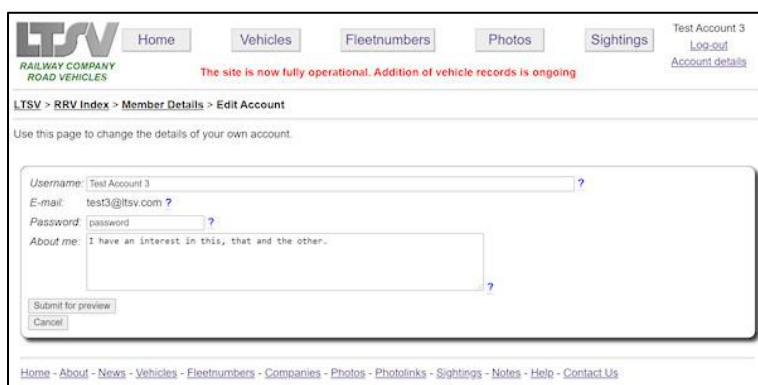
LTSV
RAILWAY COMPANY ROAD VEHICLES

Home Vehicles Fleetnumbers Photos Sightings

Test Account 3
Log-out
Account details

The site is now fully operational. Addition of vehicle records is ongoing

LTSV > RRV Index > Member Details > Edit Account

Use this page to change the details of your own account.

Username: Test Account 3 ?
E-mail: test3@ltsv.com ?
Password: password ?
About me: I have an interest in this, that and the other. ?

Submit for preview
Cancel

Home - About - News - Vehicles - Fleetnumbers - Companies - Photos - Photolinks - Sightings - Notes - Help - Contact Us